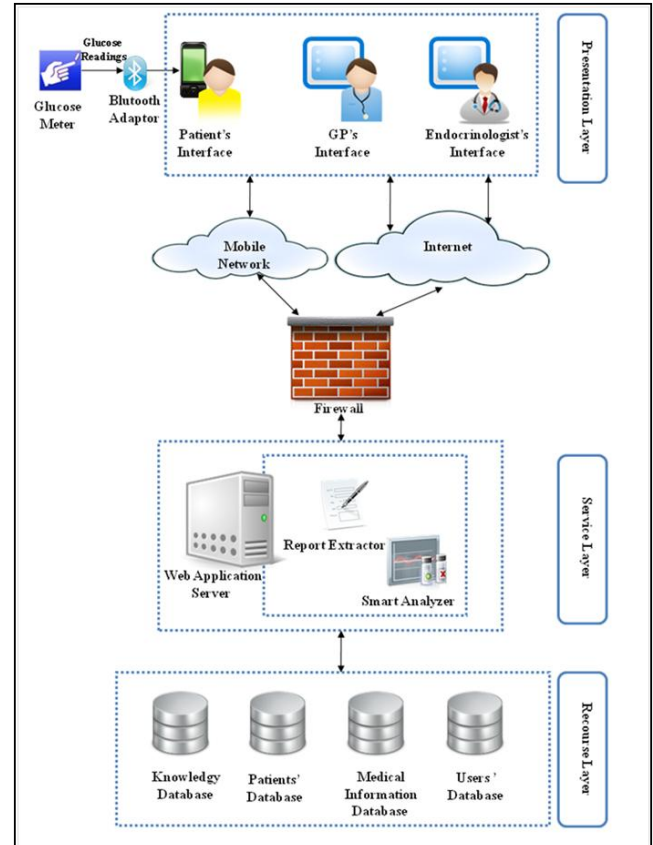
Glucose Readings

Glucose Meter

Blutooth Adaptor

Patient's Interface

GP's Interface

Endocrinologist's Interface

Presentation Layer

Mobile Network

Internet

Firewall

Report Extractor

Web Application Server

Smart Analyzer

Service Layer

Knowledgy Database

Patients' Database

Medical Information Database

Users' Database

Recourse Layer